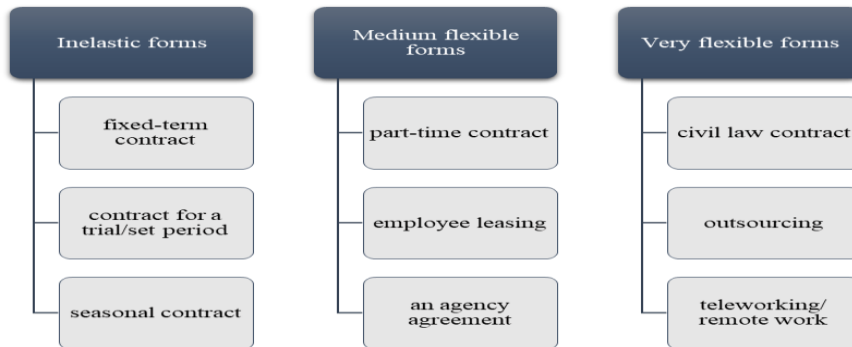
Inelastic forms

fixed-term contract

contract for a trial/set period

seasonal contract

Medium flexible forms

part-time contract

employee leasing

an agency agreement

Very flexible forms

civil law contract

outsourcing

teleworking/ remote work